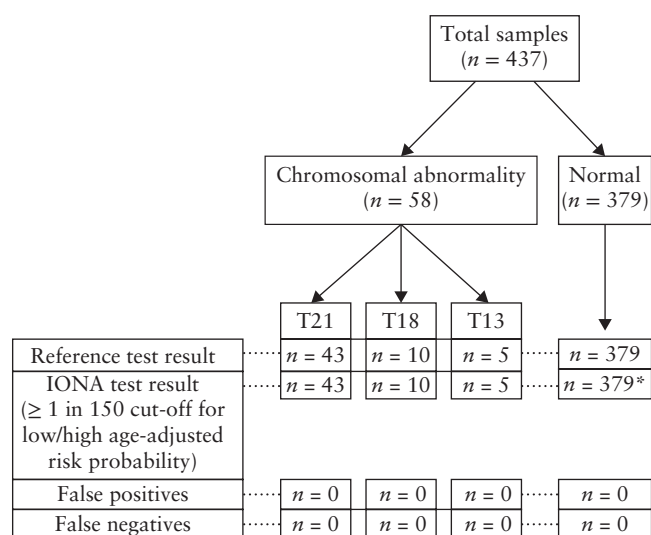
Total samples ($n$ = 437)

Chromosomal abnormality ($n$ = 58)

Normal ($n$ = 379)

| | T21 | T18 | T13 | |
|---|---|---|---|---|
| Reference test result | $n$ = 43 | $n$ = 10 | $n$ = 5 | $n$ = 379 |
| IONA test result (≥ 1 in 150 cut-off for low/high age-adjusted risk probability) | $n$ = 43 | $n$ = 10 | $n$ = 5 | $n$ = 379* |
| False positives | $n$ = 0 | $n$ = 0 | $n$ = 0 | $n$ = 0 |
| False negatives | $n$ = 0 | $n$ = 0 | $n$ = 0 | $n$ = 0 |